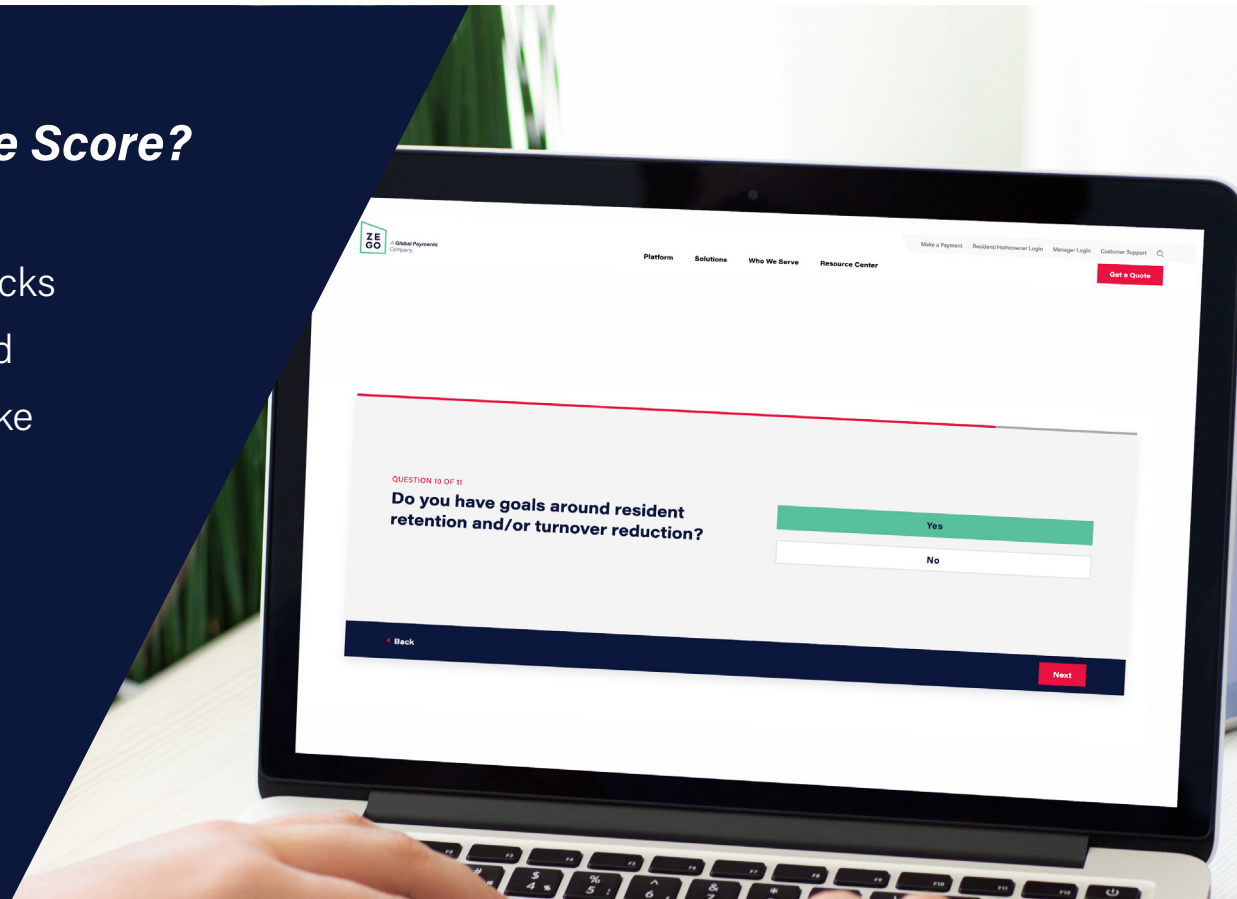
e Score?

cks

d

ke

ZE GO A Global Payments Company

Make a Payment Resident/Homeowner Login Manager Login Customer Support

Platform Solutions Who We Serve Resource Center

Get a Quote

QUESTION 10 OF 11

Do you have goals around resident retention and/or turnover reduction?

Yes

No

Back

Next